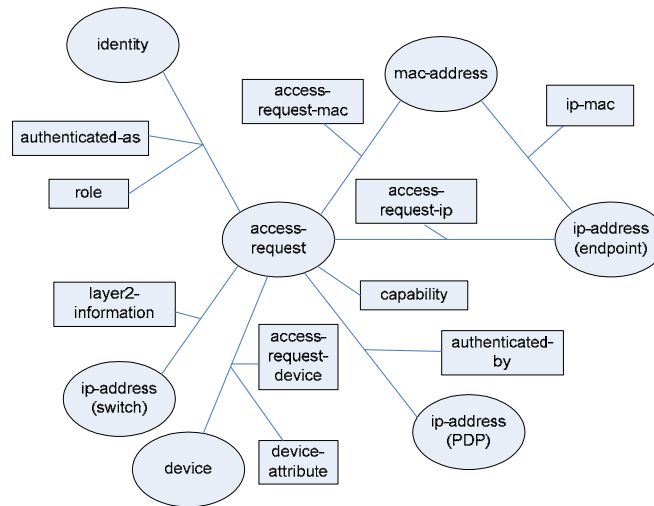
identity

mac-address

access-request-mac

ip-mac

authenticated-as

role

access-request-ip

access-request

ip-address (endpoint)

capability

layer2-information

access-request-device

authenticated-by

ip-address (switch)

ip-address (PDP)

device

device-attribute